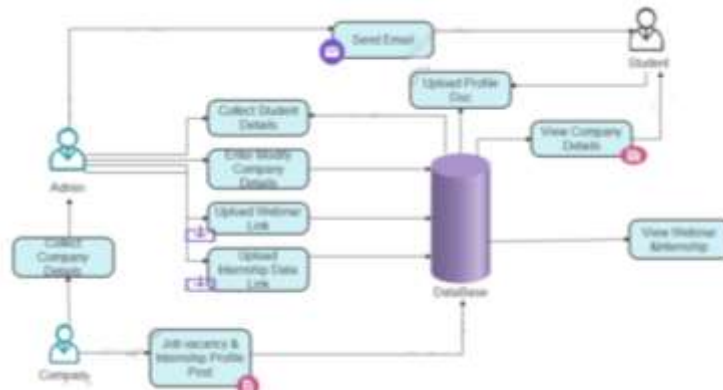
Send Email

Student

Upload Profile Doc

Collect Student Details

Admin

Enter Modify Company Details

View Company Details

Upload Webinar Link

View Webinar /Internship

Upload Internship Data Link

Collect Company Details

DataBase

Company

Job vacancy & Internship Profile Post